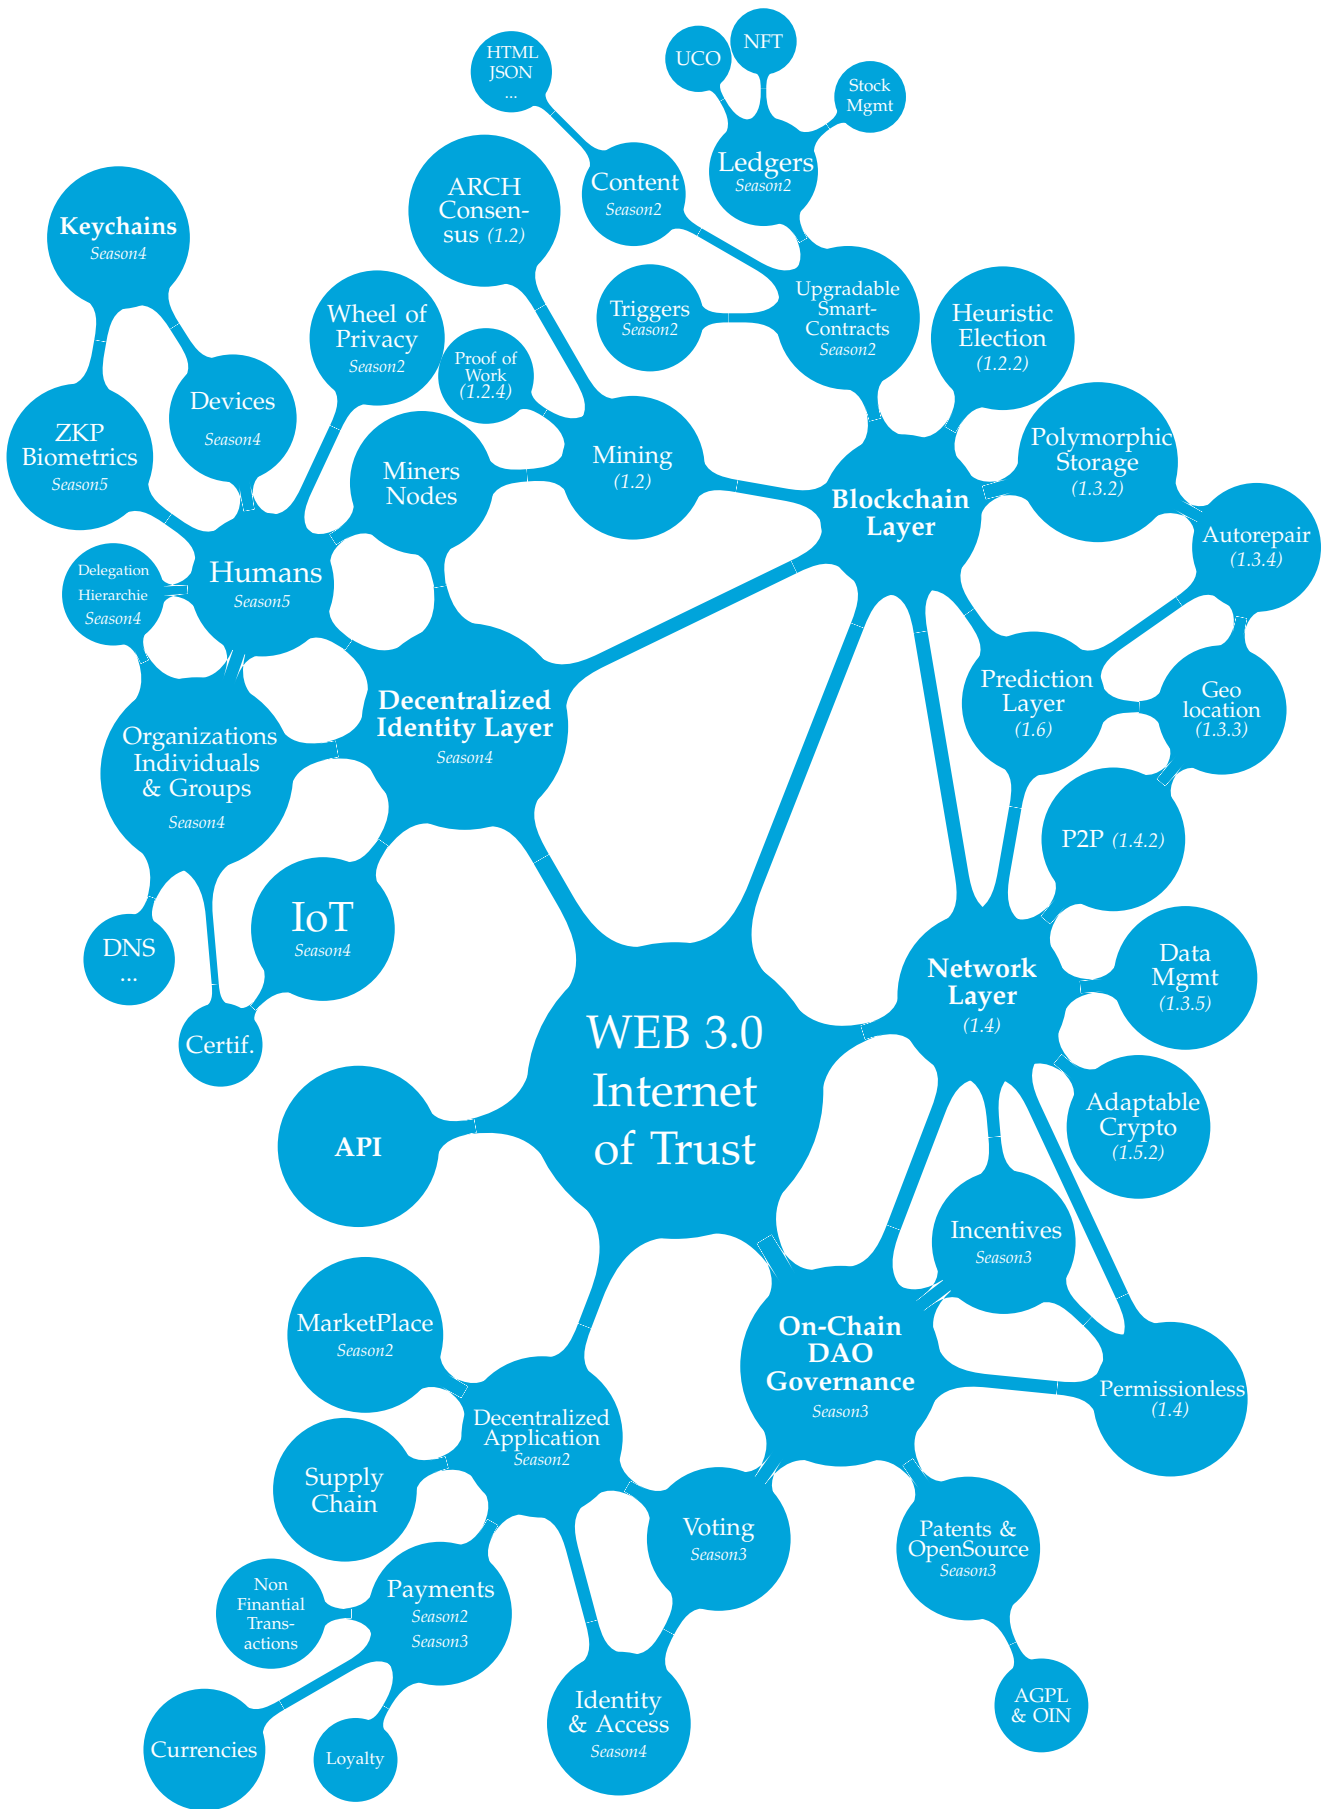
HTML
JSON
...

UCO

NFT

Stock
Mgmt

Ledgers
Season2

Content
Season2

ARCH
Consensus (1.2)

Keychains
Season4

Wheel of
Privacy
Season2

Triggers
Season2

Upgradable
Smart-
Contracts
Season2

Heuristic
Election
(1.2.2)

Proof of
Work
(1.2.4)

Devices
Season4

ZKP
Biometrics
Season5

Miners
Nodes

Mining
(1.2)

Blockchain
Layer

Polymorphic
Storage
(1.3.2)

Autorepair
(1.3.4)

Delegation
Hierarchie
Season4

Humans
Season5

Decentralized
Identity Layer
Season4

Prediction
Layer
(1.6)

Geo
location
(1.3.3)

Organizations
Individuals
& Groups
Season4

P2P (1.4.2)

IoT
Season4

DNS
...

Network
Layer
(1.4)

Data
Mgmt
(1.3.5)

WEB 3.0
Internet
of Trust

Certif.

Adaptable
Crypto
(1.5.2)

API

Incentives
Season3

MarketPlace
Season2

On-Chain
DAO
Governance
Season3

Permissionless
(1.4)

Decentralized
Application
Season2

Supply
Chain

Voting
Season3

Patents &
OpenSource
Season3

Non
Finantial
Transactions

Payments
Season2
Season3

Identity
& Access
Season4

AGPL
& OIN

Currencies

Loyalty